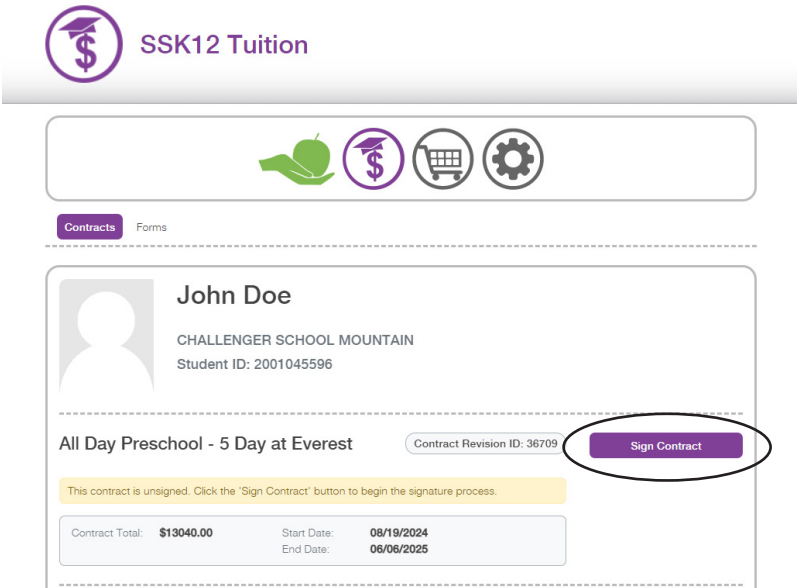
SSK12 Tuition

Contracts Forms

John Doe

CHALLENGER SCHOOL MOUNTAIN

Student ID: 2001045596

All Day Preschool - 5 Day at Everest

Contract Revision ID: 36709

Sign Contract

This contract is unsigned. Click the 'Sign Contract' button to begin the signature process.

Contract Total: $13040.00

Start Date: 08/19/2024

End Date: 06/06/2025